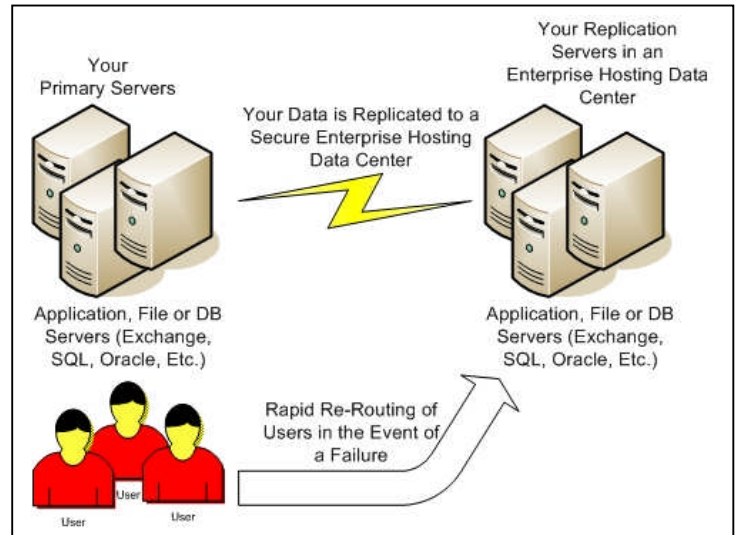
Your Primary Servers

Your Data is Replicated to a Secure Enterprise Hosting Data Center

Your Replication Servers in an Enterprise Hosting Data Center

Application, File or DB Servers (Exchange, SQL, Oracle, Etc.)

Application, File or DB Servers (Exchange, SQL, Oracle, Etc.)

Rapid Re-Routing of Users in the Event of a Failure

User

User

User